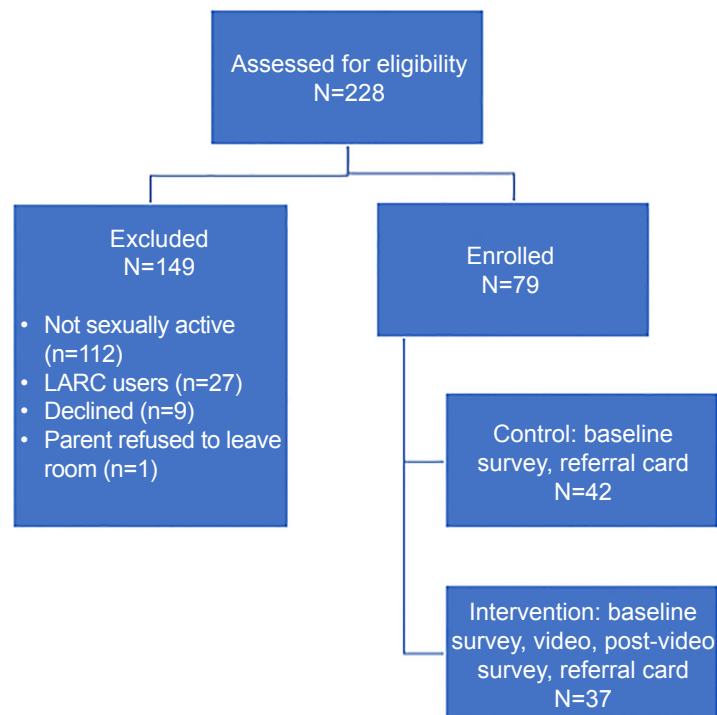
Assessed for eligibility
N=228

Excluded
N=149

- Not sexually active (n=112)
- LARC users (n=27)
- Declined (n=9)
- Parent refused to leave room (n=1)

Enrolled
N=79

Control: baseline survey, referral card
N=42

Intervention: baseline survey, video, post-video survey, referral card
N=37